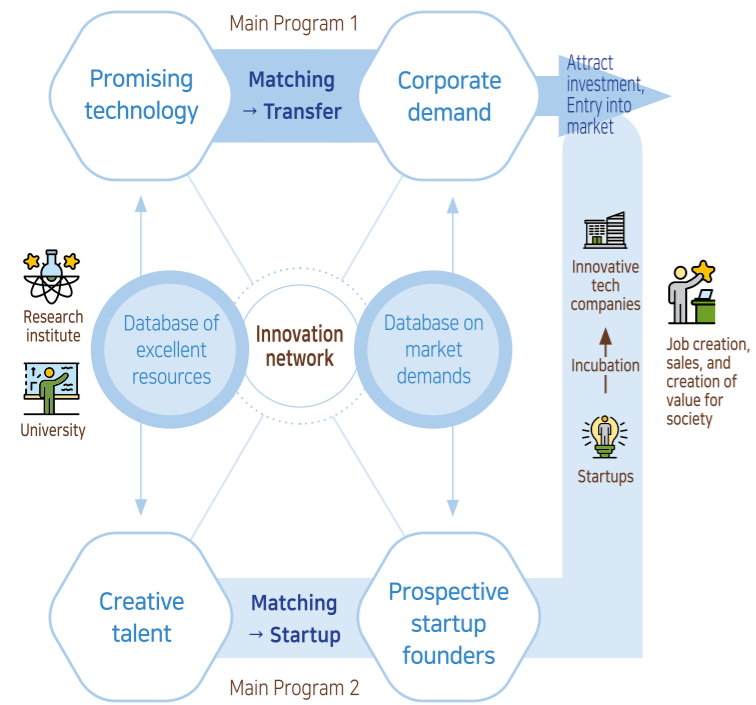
Main Program 1

Promising technology

Matching → Transfer

Corporate demand

Attract investment, Entry into market

Research institute

University

Database of excellent resources

Innovation network

Database on market demands

Innovative tech companies

Incubation

Startups

Job creation, sales, and creation of value for society

Creative talent

Matching → Startup

Prospective startup founders

Main Program 2